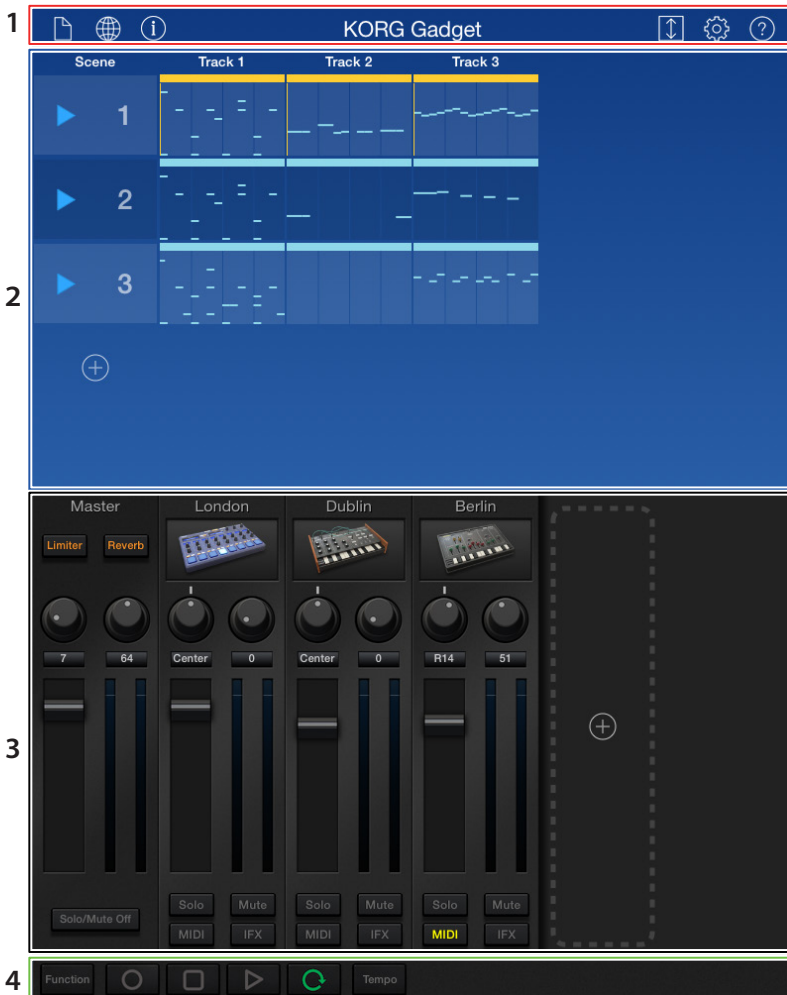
1
KORG Gadget

Scene
Track 1
Track 2
Track 3
1
2
3

2

Master
London
Dublin
Berlin
Limiter
Reverb
7
64
Center
0
Center
0
R14
51

3

Solo/Mute Off
Solo
Mute
Solo
Mute
Solo
Mute
MIDI
IFX
MIDI
IFX
MIDI
IFX

4
Function
Tempo